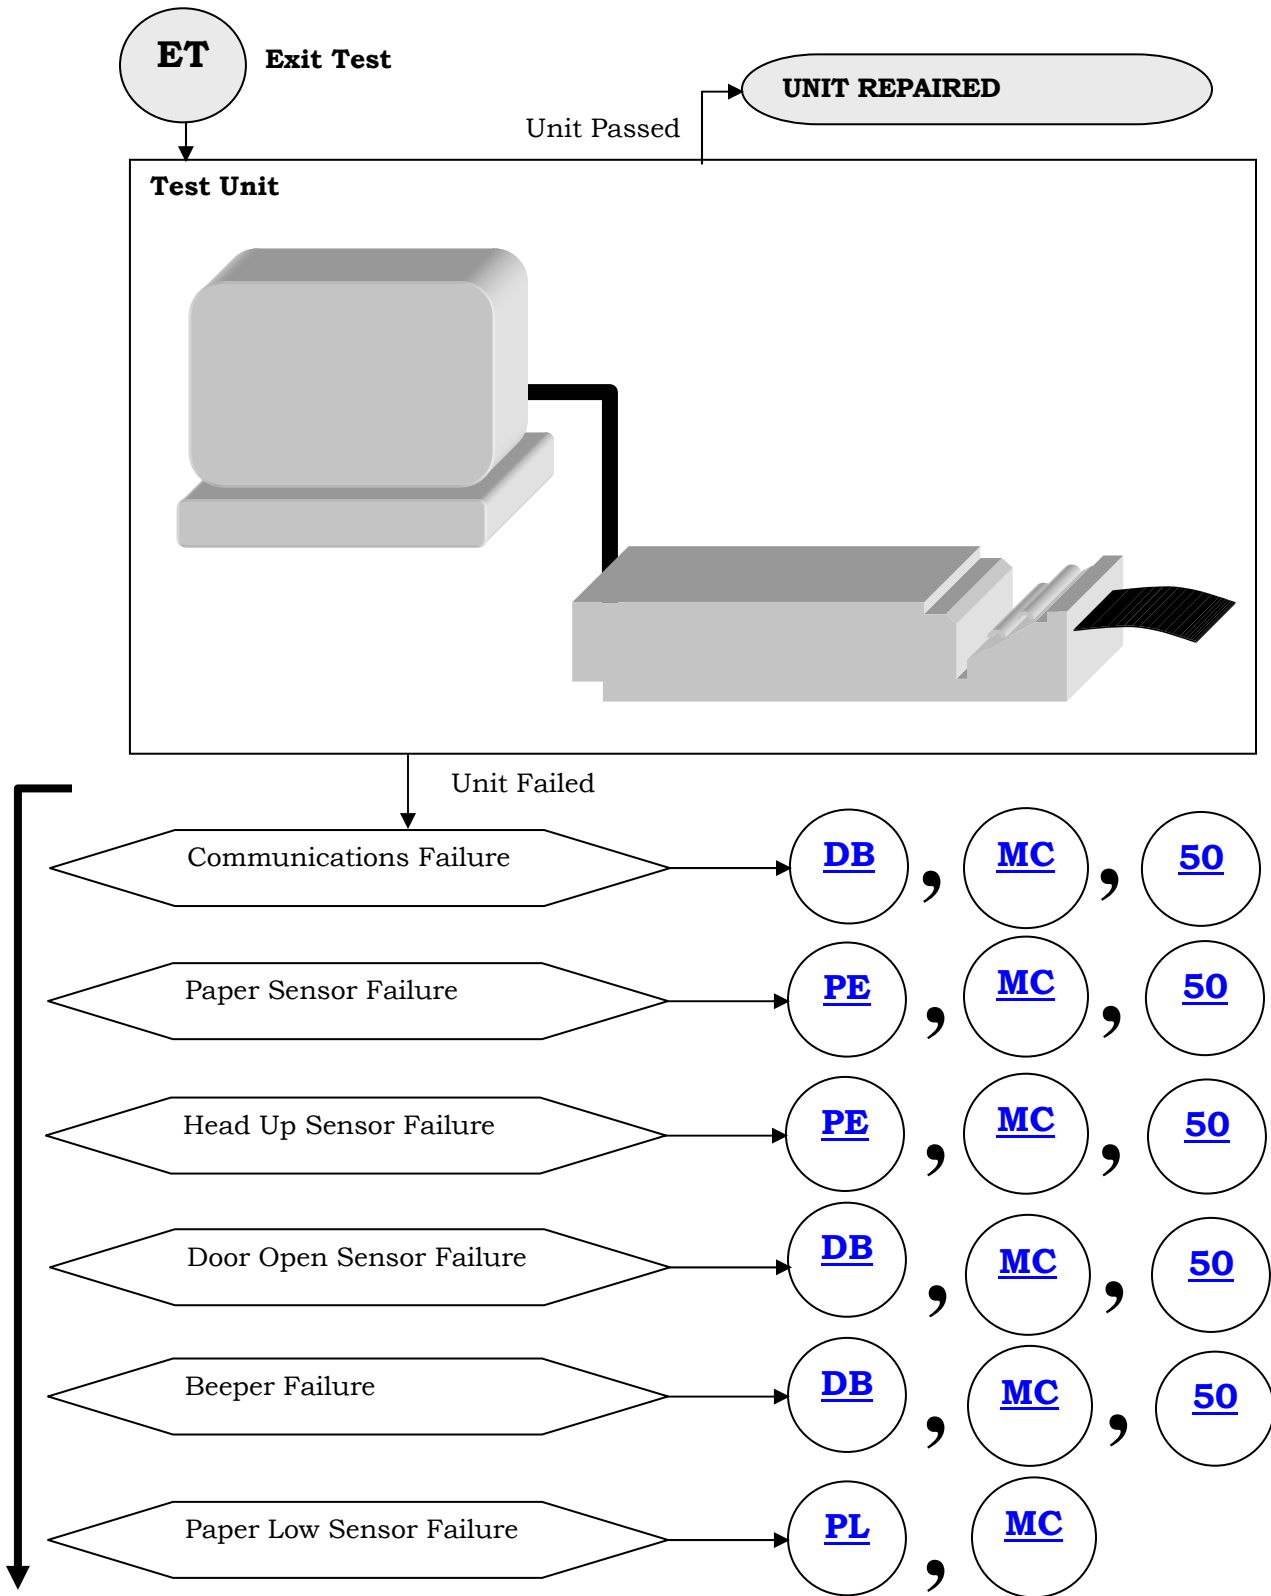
ET Exit Test

UNIT REPAIRED

Unit Passed

Test Unit

Unit Failed

Communications Failure DB , MC , 50

Paper Sensor Failure PE , MC , 50

Head Up Sensor Failure PE , MC , 50

Door Open Sensor Failure DB , MC , 50

Beeper Failure DB , MC , 50

Paper Low Sensor Failure PL , MC